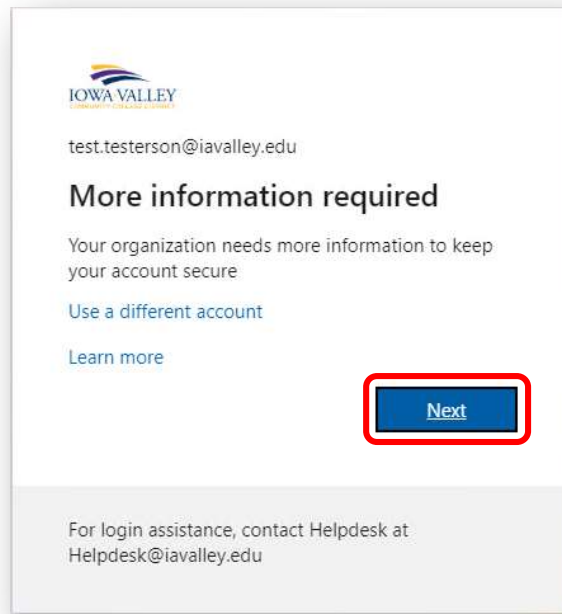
IOWA VALLEY
COMMUNITY COLLEGE DISTRICT

test.testerson@iavalley.edu

More information required

Your organization needs more information to keep your account secure

Use a different account

Learn more

Next

For login assistance, contact Helpdesk at Helpdesk@iavalley.edu